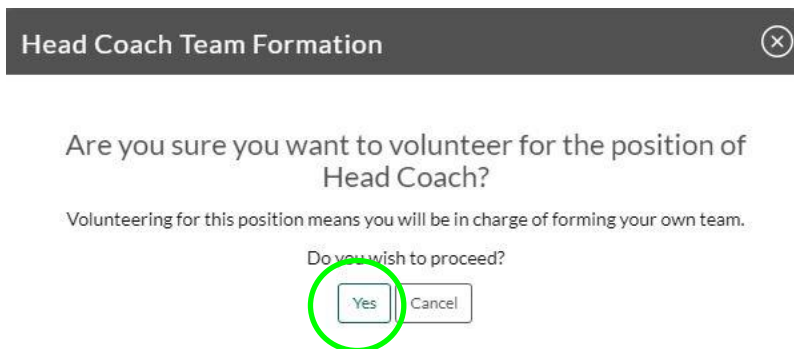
Head Coach Team Formation

Are you sure you want to volunteer for the position of Head Coach?

Volunteering for this position means you will be in charge of forming your own team.

Do you wish to proceed?

Yes

Cancel